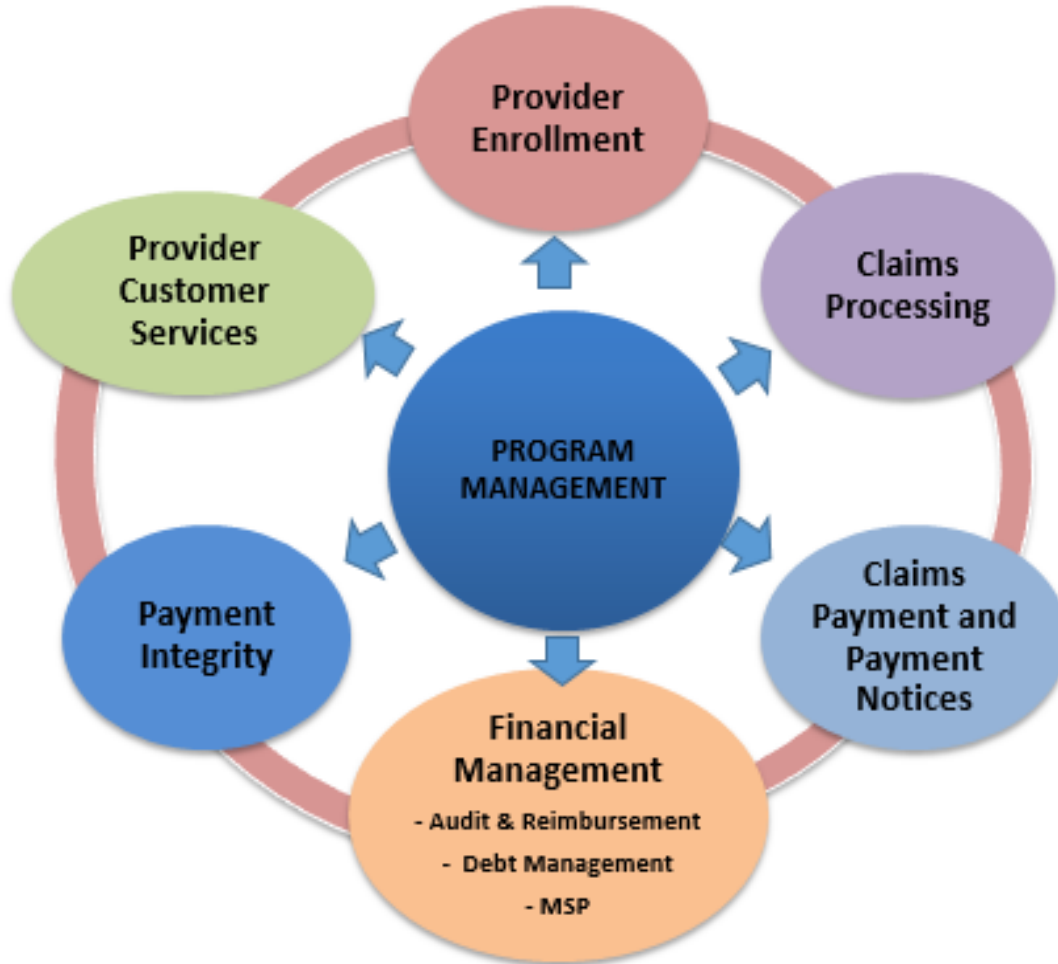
Provider Enrollment

Claims Processing

Claims Payment and Payment Notices

Financial Management
- Audit & Reimbursement
- Debt Management
- MSP

Payment Integrity

Provider Customer Services

PROGRAM MANAGEMENT